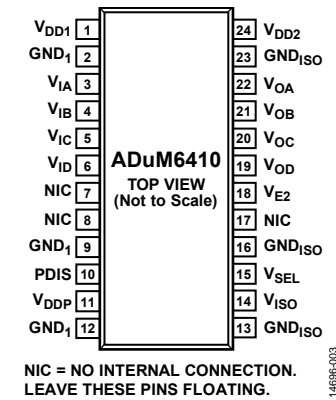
$V_{DD1}$ 1
$GND_1$ 2
$V_{IA}$ 3
$V_{IB}$ 4
$V_{IC}$ 5
$V_{ID}$ 6
NIC 7
NIC 8
$GND_1$ 9
PDIS 10
$V_{DDP}$ 11
$GND_1$ 12

ADuM6410
TOP VIEW
(Not to Scale)

24 $V_{DD2}$
23 $GND_{ISO}$
22 $V_{OA}$
21 $V_{OB}$
20 $V_{OC}$
19 $V_{OD}$
18 $V_{E2}$
17 NIC
16 $GND_{ISO}$
15 $V_{SEL}$
14 $V_{ISO}$
13 $GND_{ISO}$

NIC = NO INTERNAL CONNECTION. LEAVE THESE PINS FLOATING.

14696-003